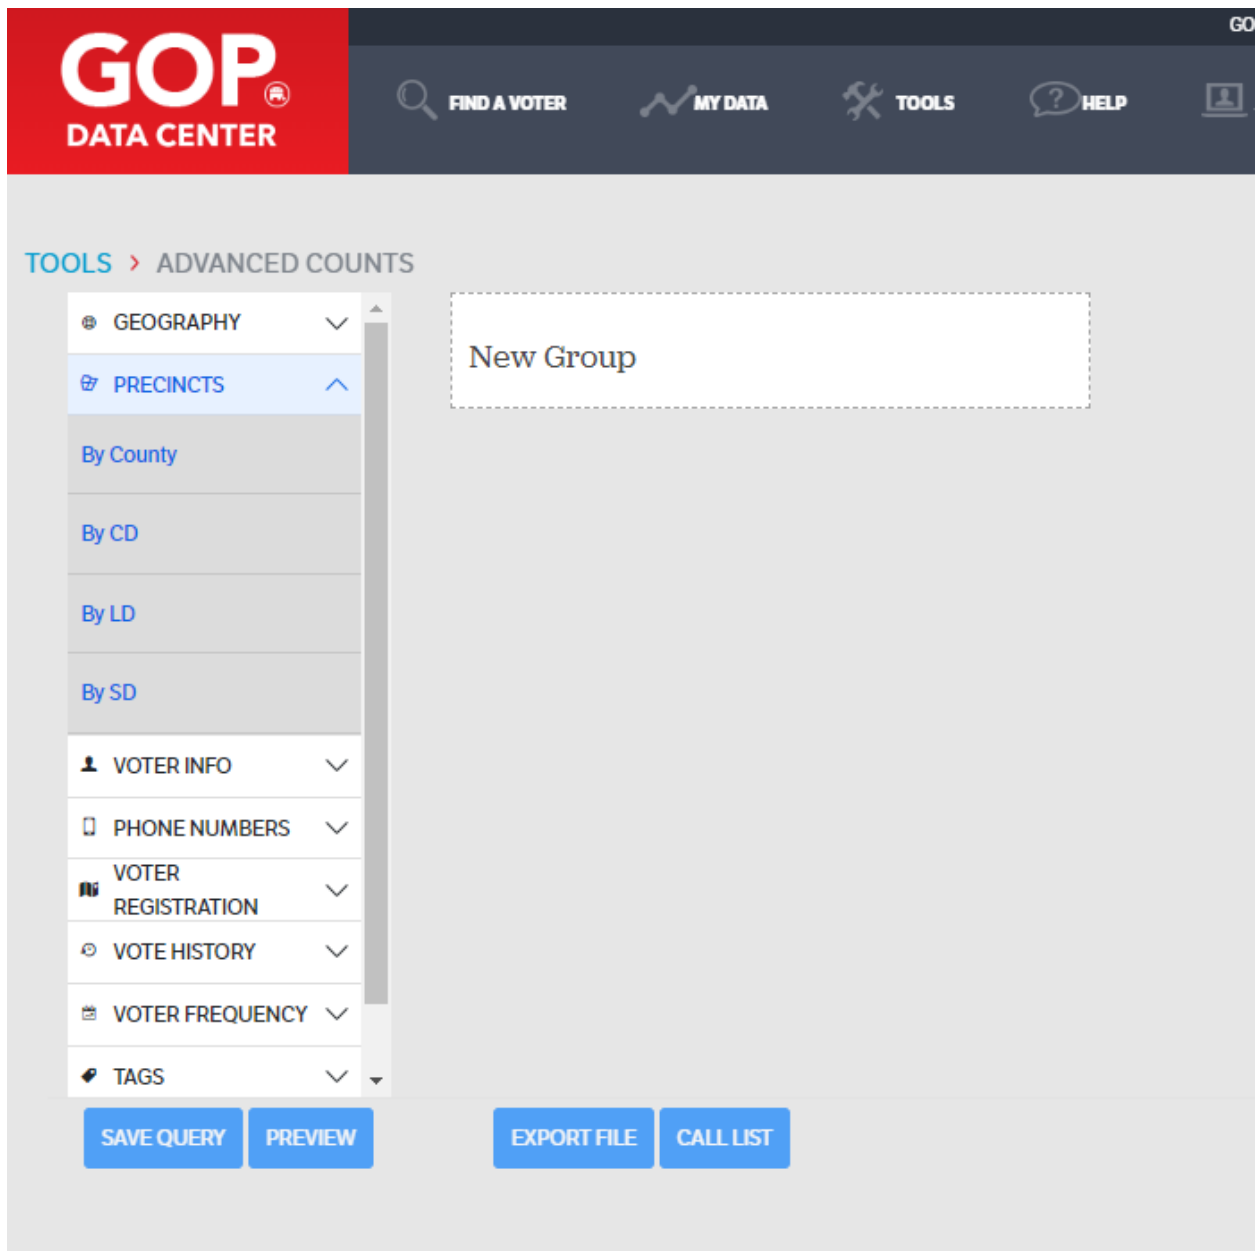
GOP®
DATA CENTER

GO

FIND A VOTER
MY DATA
TOOLS
HELP

TOOLS › ADVANCED COUNTS

GEOGRAPHY
PRECINCTS
By County
By CD
By LD
By SD
VOTER INFO
PHONE NUMBERS
VOTER REGISTRATION
VOTE HISTORY
VOTER FREQUENCY
TAGS

New Group

SAVE QUERY
PREVIEW
EXPORT FILE
CALL LIST